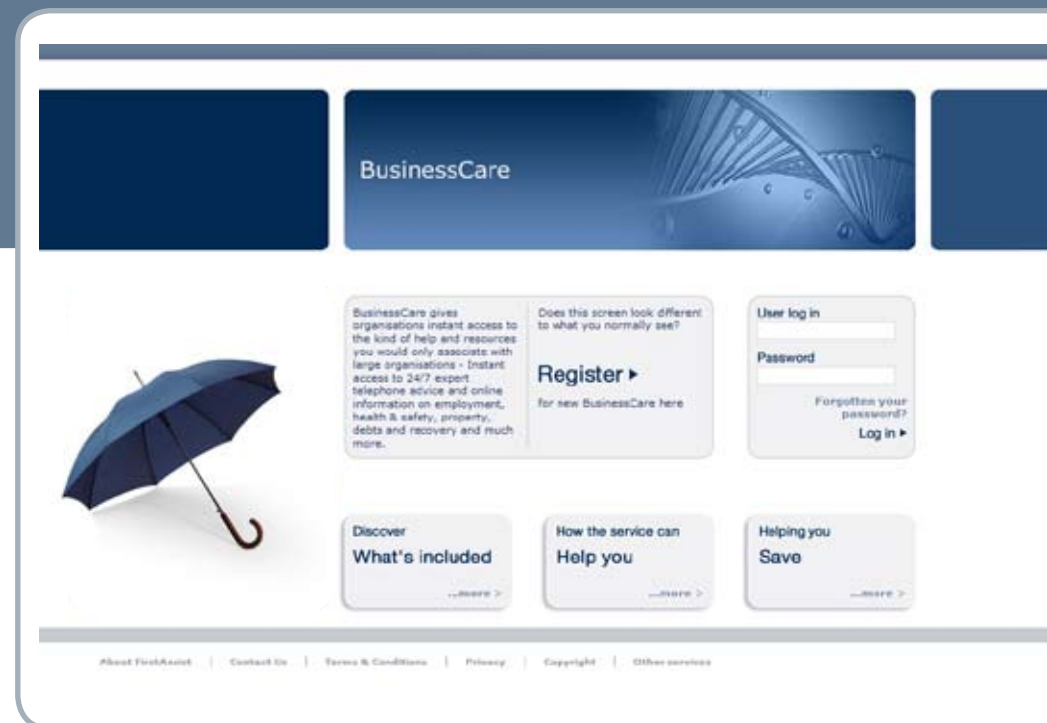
BusinessCare

BusinessCare gives organisations instant access to the kind of help and resources you would only associate with large organisations - Instant access to 24/7 expert telephone advice and online information on employment, health & safety, property, debts and recovery and much more.

Does this screen look different to what you normally see?

Register ▸

for new BusinessCare here

User log in

Password

Forgotten your password?

Log in ▸

Discover
What's included
...more >

How the service can
Help you
...more >

Helping you
Save
...more >

About FirstAssist | Contact Us | Terms & Conditions | Privacy | Copyright | Other services